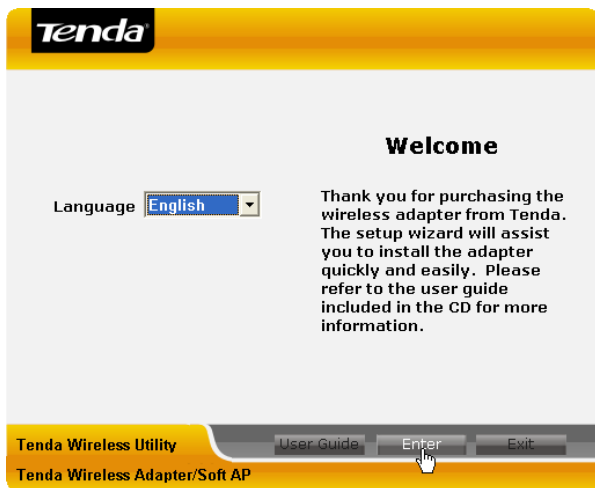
Tenda

Welcome

Language English

Thank you for purchasing the wireless adapter from Tenda. The setup wizard will assist you to install the adapter quickly and easily. Please refer to the user guide included in the CD for more information.

Tenda Wireless Utility

User Guide Enter Exit

Tenda Wireless Adapter/Soft AP